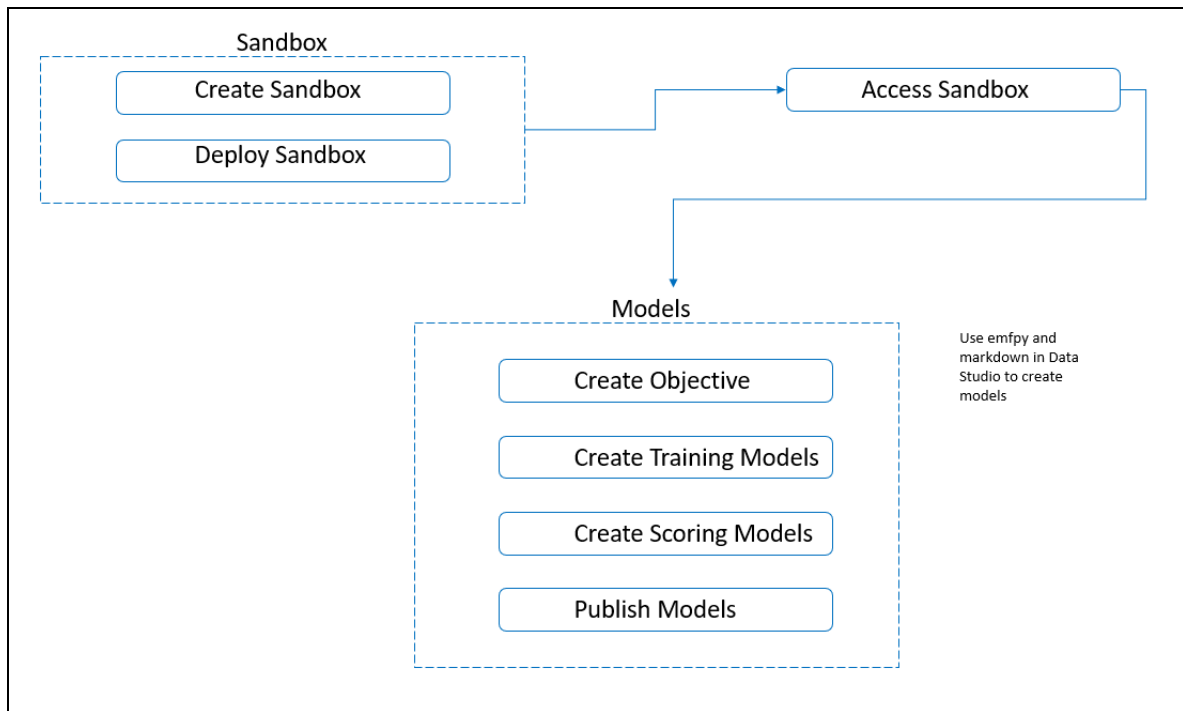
Sandbox

Create Sandbox

Deploy Sandbox

Access Sandbox

Models

Create Objective

Create Training Models

Create Scoring Models

Publish Models

Use emfpy and markdown in Data Studio to create models